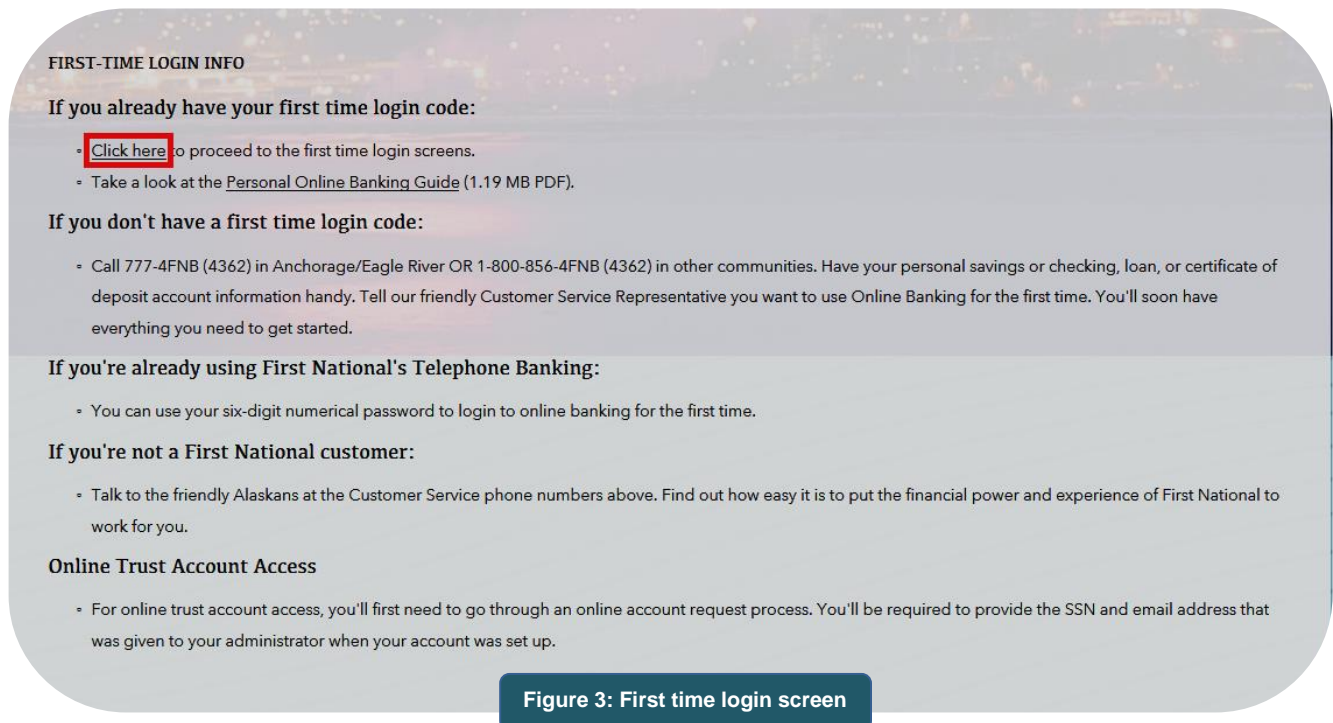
FIRST-TIME LOGIN INFO

If you already have your first time login code:

- Click here to proceed to the first time login screens.
- Take a look at the Personal Online Banking Guide (1.19 MB PDF).

If you don't have a first time login code:

- Call 777-4FNB (4362) in Anchorage/Eagle River OR 1-800-856-4FNB (4362) in other communities. Have your personal savings or checking, loan, or certificate of deposit account information handy. Tell our friendly Customer Service Representative you want to use Online Banking for the first time. You'll soon have everything you need to get started.

If you're already using First National's Telephone Banking:

- You can use your six-digit numerical password to login to online banking for the first time.

If you're not a First National customer:

- Talk to the friendly Alaskans at the Customer Service phone numbers above. Find out how easy it is to put the financial power and experience of First National to work for you.

Online Trust Account Access

- For online trust account access, you'll first need to go through an online account request process. You'll be required to provide the SSN and email address that was given to your administrator when your account was set up.

Figure 3: First time login screen